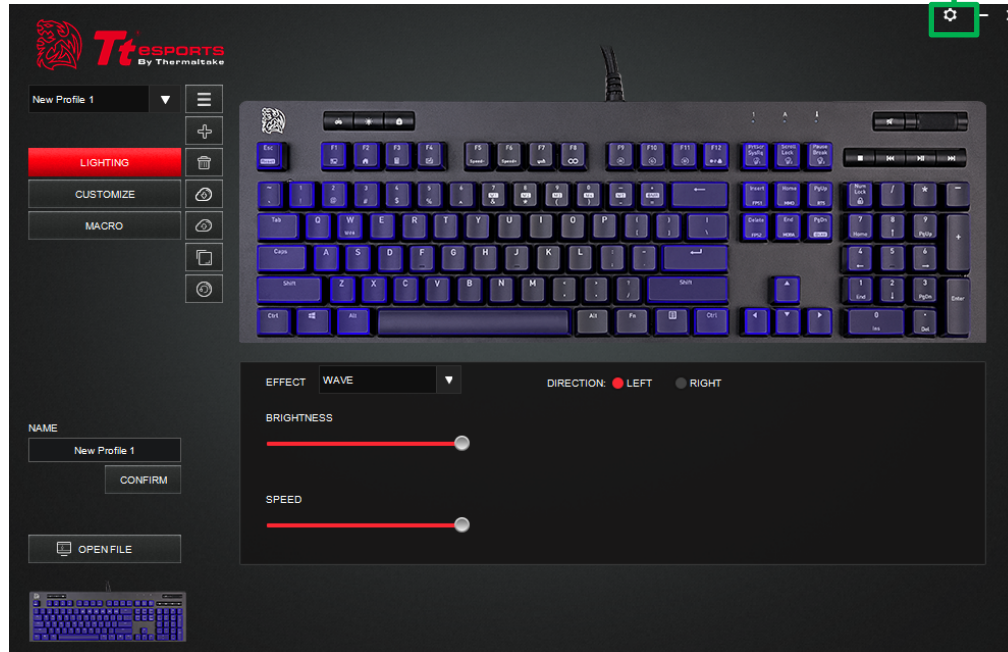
Tt eSPORTS
By Thermaltake

New Profile 1

LIGHTING
CUSTOMIZE
MACRO

Esc F1 F2 F3 F4 F5 F6 F7 F8 F9 F10 F11 F12 PrtScr SysRq Scroll Lock Pause Break

~ ` ! 1 @ 2 # 3 $ 4 % 5 ^ 6 & 7 * 8 ( 9 ) 0 _ - + = ← Insert Home PgUp Num Lock / * -

Tab Q W E R T Y U I O P { [ } ] | \ Delete End PgDn 7 Home 8 ↑ 9 PgUp +

Caps A S D F G H J K L : ; " ' ↵ 4 ← 5 6 →

Shift Z X C V B N M < , > . ? / Shift ▲ 1 End 2 ↓ 3 PgDn Enter

Ctrl Alt Alt Fn Ctrl ◀ ▼ ▶ 0 Ins . Del

EFFECT WAVE
DIRECTION: LEFT RIGHT
BRIGHTNESS
SPEED

NAME
New Profile 1
CONFIRM

OPEN FILE